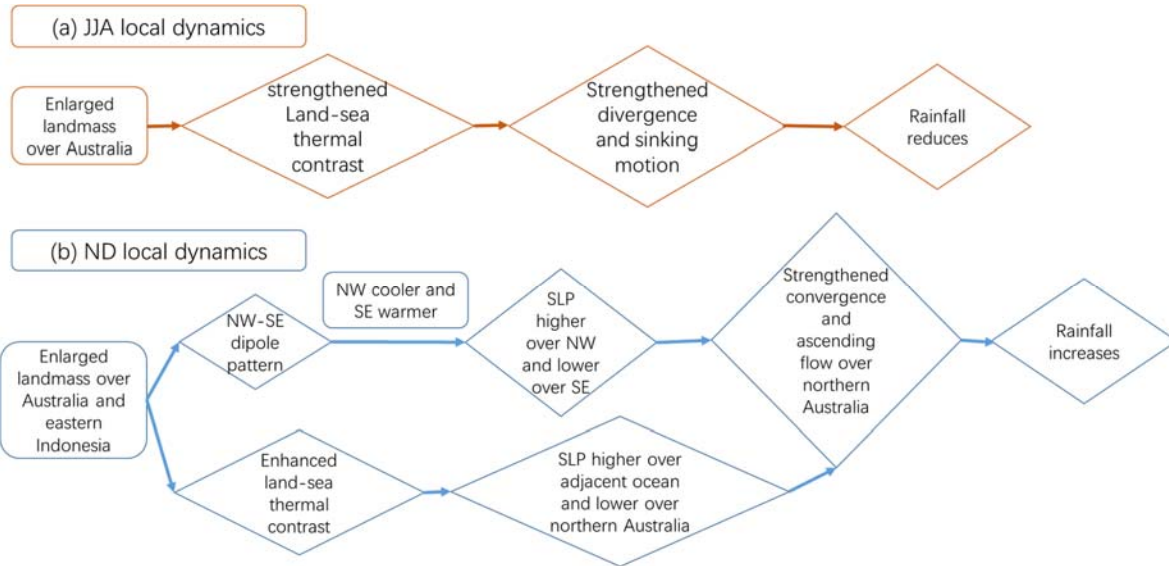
(a) JJA local dynamics

Enlarged landmass over Australia

strengthened Land-sea thermal contrast

Strengthened divergence and sinking motion

Rainfall reduces

(b) ND local dynamics

Enlarged landmass over Australia and eastern Indonesia

NW-SE dipole pattern

NW cooler and SE warmer

SLP higher over NW and lower over SE

Enhanced land-sea thermal contrast

SLP higher over adjacent ocean and lower over northern Australia

Strengthened convergence and ascending flow over northern Australia

Rainfall increases